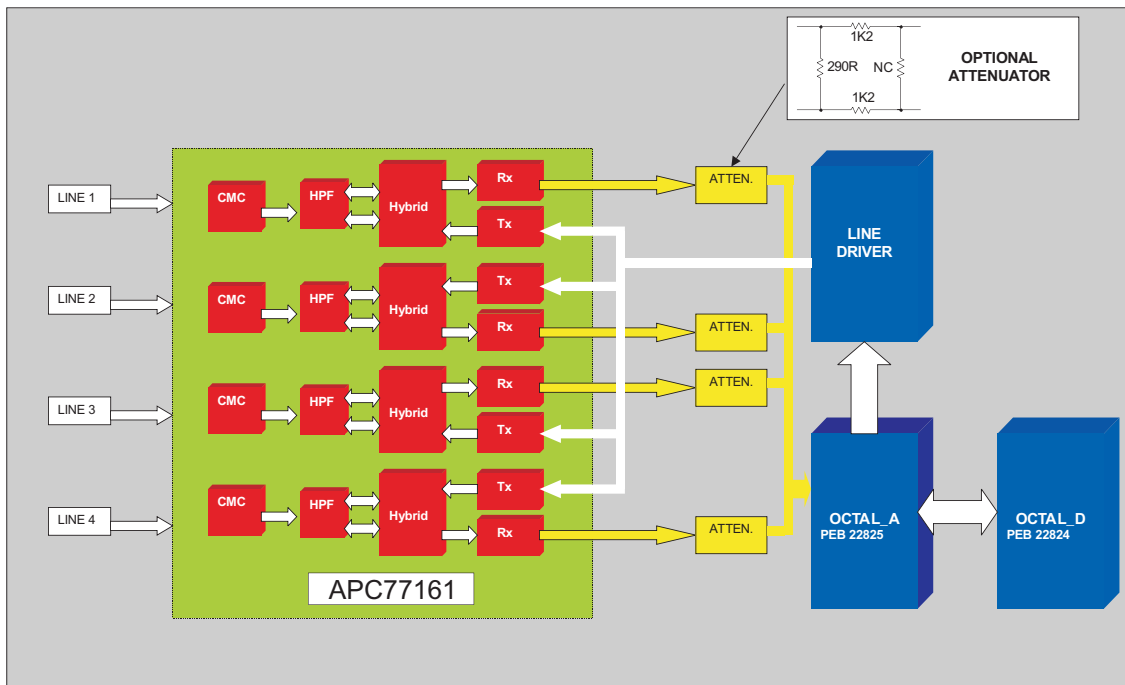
1K2
290R
NC
1K2
OPTIONAL ATTENUATOR

LINE 1
CMC
HPF
Hybrid
Rx
Tx
ATTEN.

LINE 2
CMC
HPF
Hybrid
Tx
Rx
ATTEN.

LINE 3
CMC
HPF
Hybrid
Rx
Tx
ATTEN.

LINE 4
CMC
HPF
Hybrid
Tx
Rx
ATTEN.

LINE DRIVER

OCTAL_A
PEB 22825

OCTAL_D
PEB 22824

APC77161